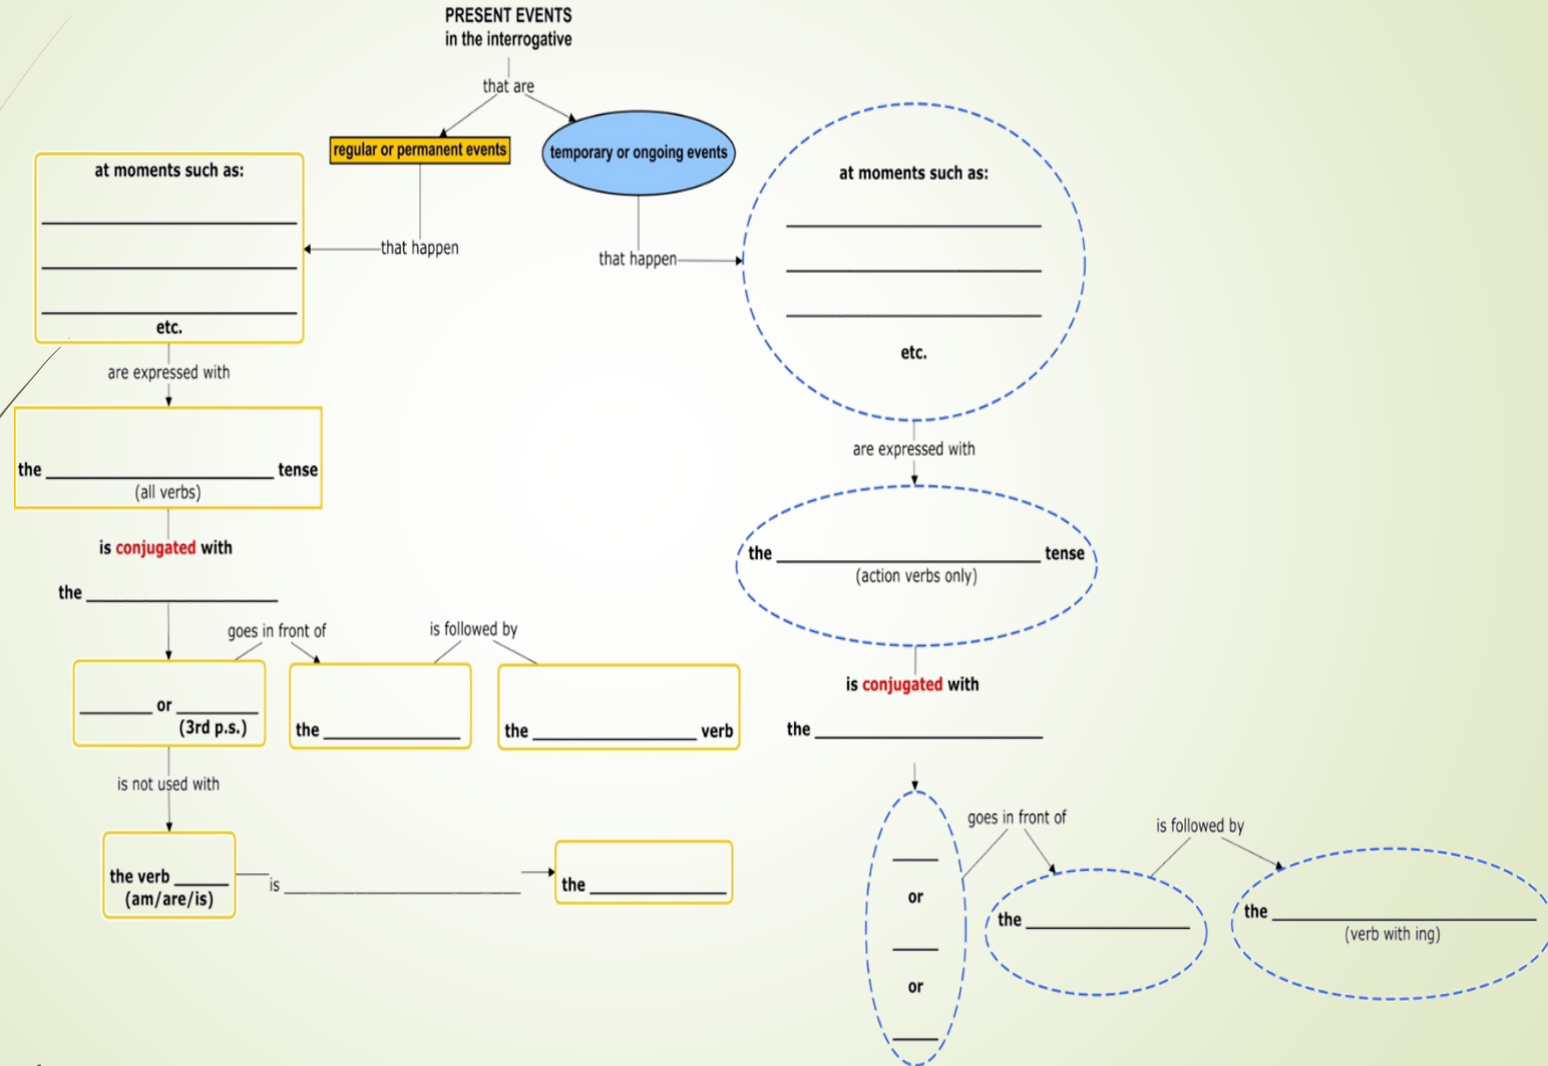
PRESENT EVENTS
in the interrogative

that are

regular or permanent events

temporary or ongoing events

at moments such as:
______
______
______
etc.

that happen

that happen

at moments such as:
______
______
______
etc.

are expressed with

the ______ tense
(all verbs)

is conjugated with

the ______

are expressed with

the ______ tense
(action verbs only)

is conjugated with

the ______

goes in front of

is followed by

______ or ______
(3rd p.s.)

the ______

the ______ verb

is not used with

the verb ______
(am/are/is)

is ______

the ______

____
or
____
or
____

goes in front of

is followed by

the ______

the ______
(verb with ing)